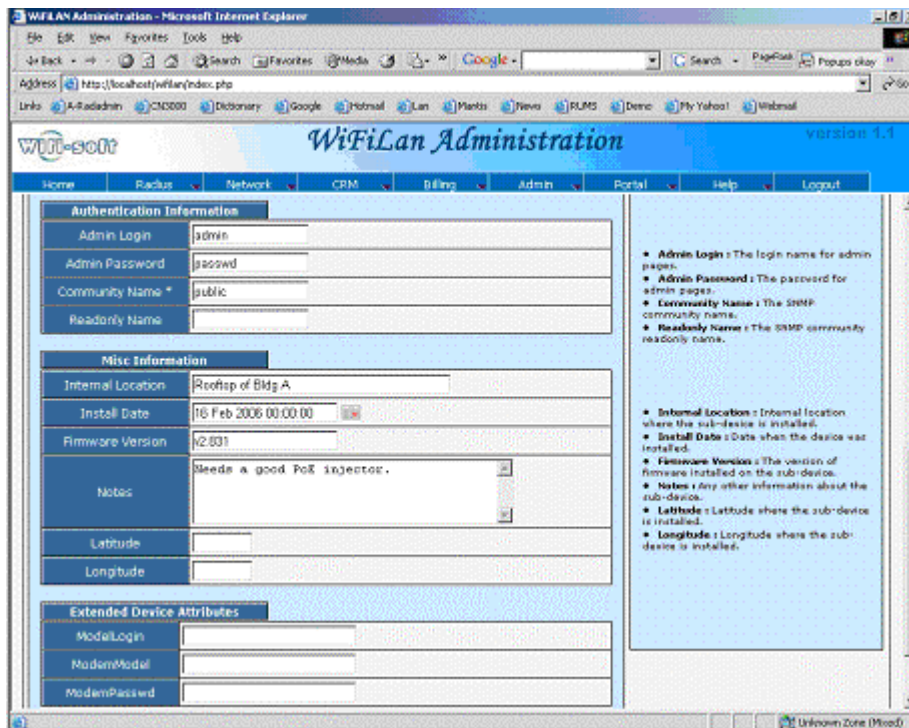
WiFiLAN Administration - Microsoft Internet Explorer

File Edit View Favorites Tools Help

Back Search Favorites Media Google Search PageRank Popups okay

Address http://localhost/wifilan/index.php

Links A-Radadmin CN3000 Dictionary Google Hotmail Lan Mantis News RUMS Demo My Yahoo! Webmail

wifi-soft WiFiLan Administration version 1.1

Home Radius Network CRM Billing Admin Portal Help Logout

Authentication Information

| | |
|---|---|
| Admin Login | admin |
| Admin Password | passwd |
| Community Name * | public |
| Readonly Name | |

Misc Information

| | |
|---|---|
| Internal Location | Rooftop of Bldg A |
| Install Date | 16 Feb 2006 00:00:00 |
| Firmware Version | v2.831 |
| Notes | Needs a good PoE injector. |
| Latitude | |
| Longitude | |

Extended Device Attributes

| | |
|---|---|
| ModelLogin | |
| ModemModel | |
| ModemPasswd | |

• Admin Login : The login name for admin pages.
• Admin Password : The password for admin pages.
• Community Name : The SNMP community name.
• Readonly Name : The SNMP community readonly name.

• Internal Location : Internal location where the sub-device is installed.
• Install Date : Date when the device was installed.
• Firmware Version : The version of firmware installed on the sub-device.
• Notes : Any other information about the sub-device.
• Latitude : Latitude where the sub-device is installed.
• Longitude : Longitude where the sub-device is installed.

Unknown Zone (Mixed)